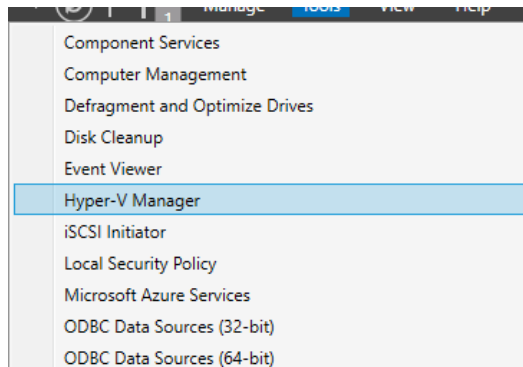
1 Manage Tools View Help

Component Services
Computer Management
Defragment and Optimize Drives
Disk Cleanup
Event Viewer
Hyper-V Manager
iSCSI Initiator
Local Security Policy
Microsoft Azure Services
ODBC Data Sources (32-bit)
ODBC Data Sources (64-bit)